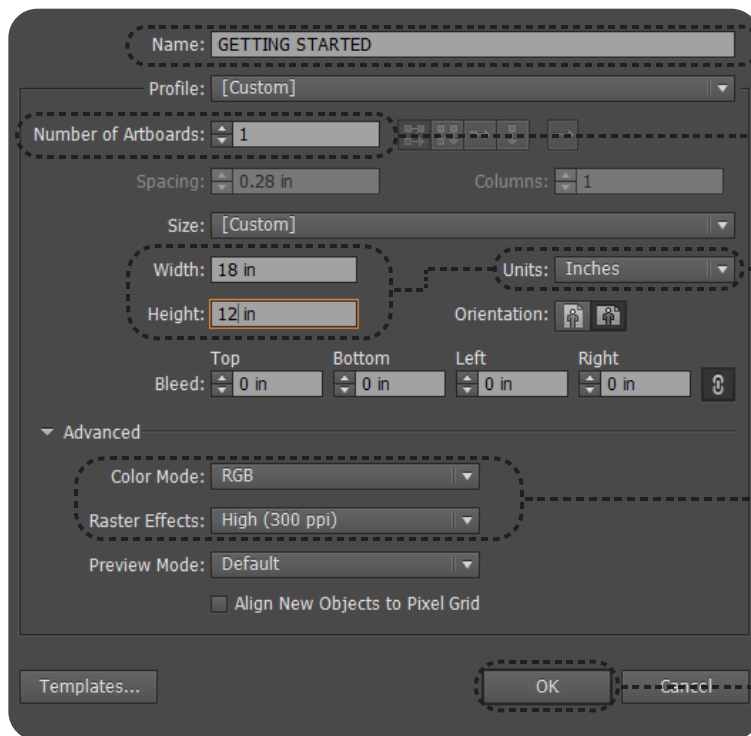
Name: GETTING STARTED

Profile: [Custom]

Number of Artboards: 1

Spacing: 0.28 in

Columns: 1

Size: [Custom]

Width: 18 in

Units: Inches

Height: 12 in

Orientation:

Top

Bottom

Left

Right

Bleed: 0 in 0 in 0 in 0 in

Advanced

Color Mode: RGB

Raster Effects: High (300 ppi)

Preview Mode: Default

Align New Objects to Pixel Grid

Templates...

OK

Cancel